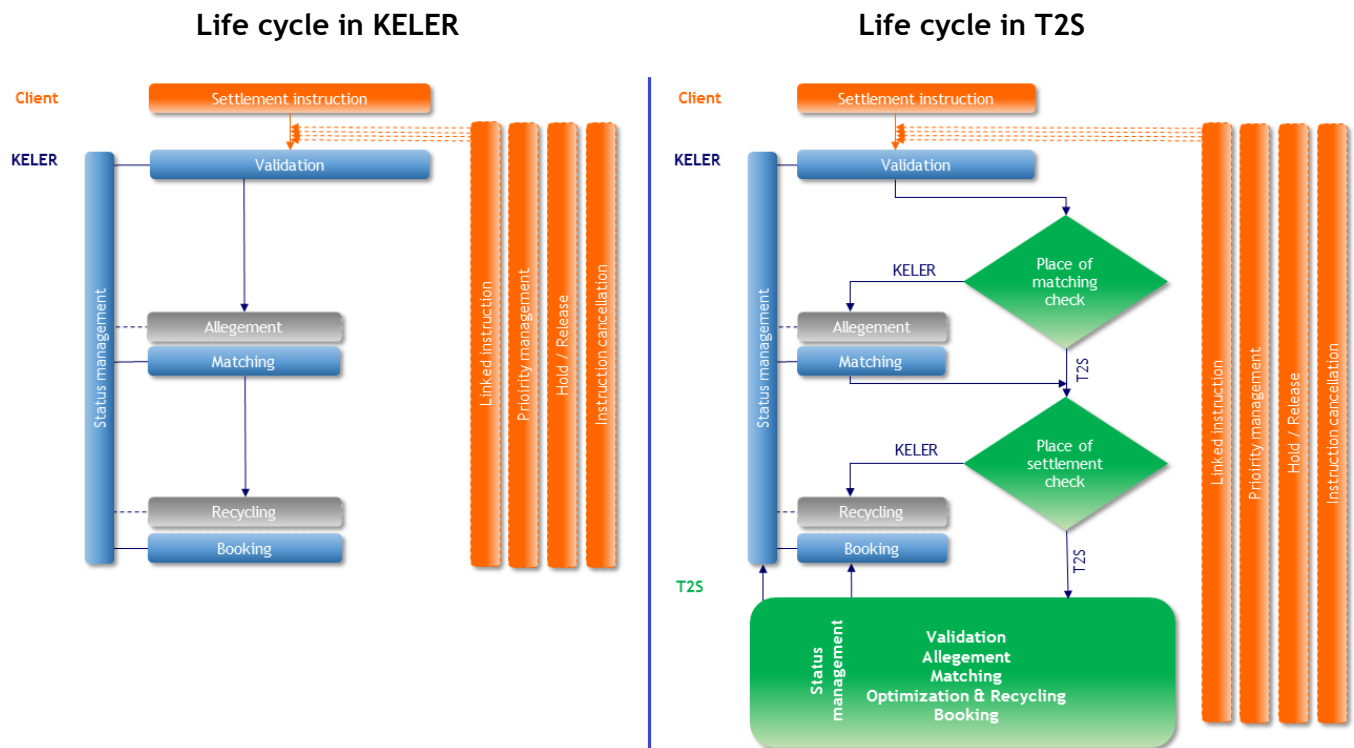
Life cycle in KELER

Client

Settlement instruction

KELER

Validation

Status management

Allegement

Matching

Recycling

Booking

Linked instruction

Priority management

Hold / Release

Instruction cancellation

Life cycle in T2S

Client

Settlement instruction

KELER

Validation

Status management

KELER

Place of matching check

Allegement

Matching

T2S

KELER

Place of settlement check

Recycling

Booking

T2S

Linked instruction

Priority management

Hold / Release

Instruction cancellation

T2S

Status management

Validation
Allegement
Matching
Optimization & Recycling
Booking